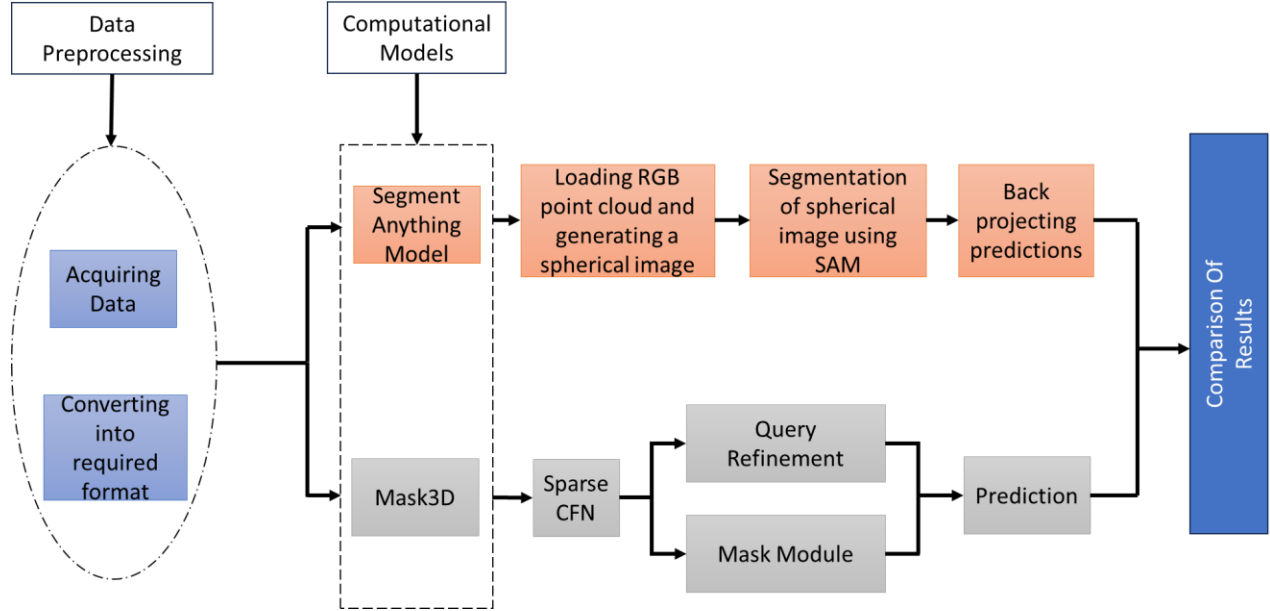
Data Preprocessing

Computational Models

Acquiring Data

Converting into required format

Segment Anything Model

Loading RGB point cloud and generating a spherical image

Segmentation of spherical image using SAM

Back projecting predictions

Mask3D

Sparse CFN

Query Refinement

Mask Module

Prediction

Comparison Of Results